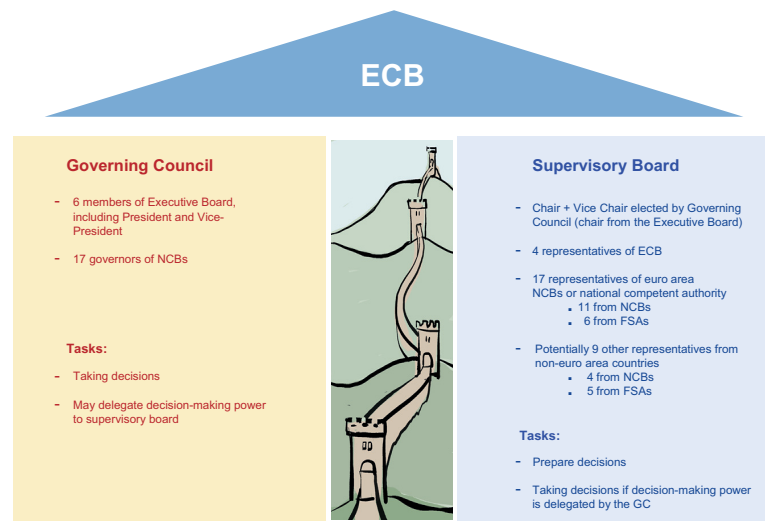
ECB

Governing Council

- 6 members of Executive Board, including President and Vice-President

- 17 governors of NCBs

Tasks:

- Taking decisions

- May delegate decision-making power to supervisory board

Supervisory Board

- Chair + Vice Chair elected by Governing Council (chair from the Executive Board)

- 4 representatives of ECB

- 17 representatives of euro area NCBs or national competent authority
  - 11 from NCBs
  - 6 from FSAs

- Potentially 9 other representatives from non-euro area countries
  - 4 from NCBs
  - 5 from FSAs

Tasks:

- Prepare decisions

- Taking decisions if decision-making power is delegated by the GC